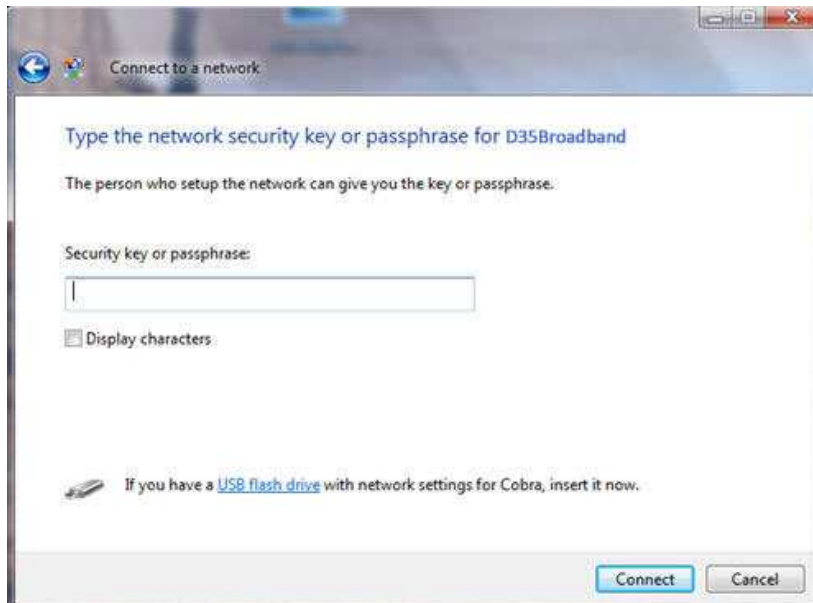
Connect to a network

Type the network security key or passphrase for D35Broadband

The person who setup the network can give you the key or passphrase.

Security key or passphrase:

Display characters

If you have a USB flash drive with network settings for Cobra, insert it now.

Connect Cancel